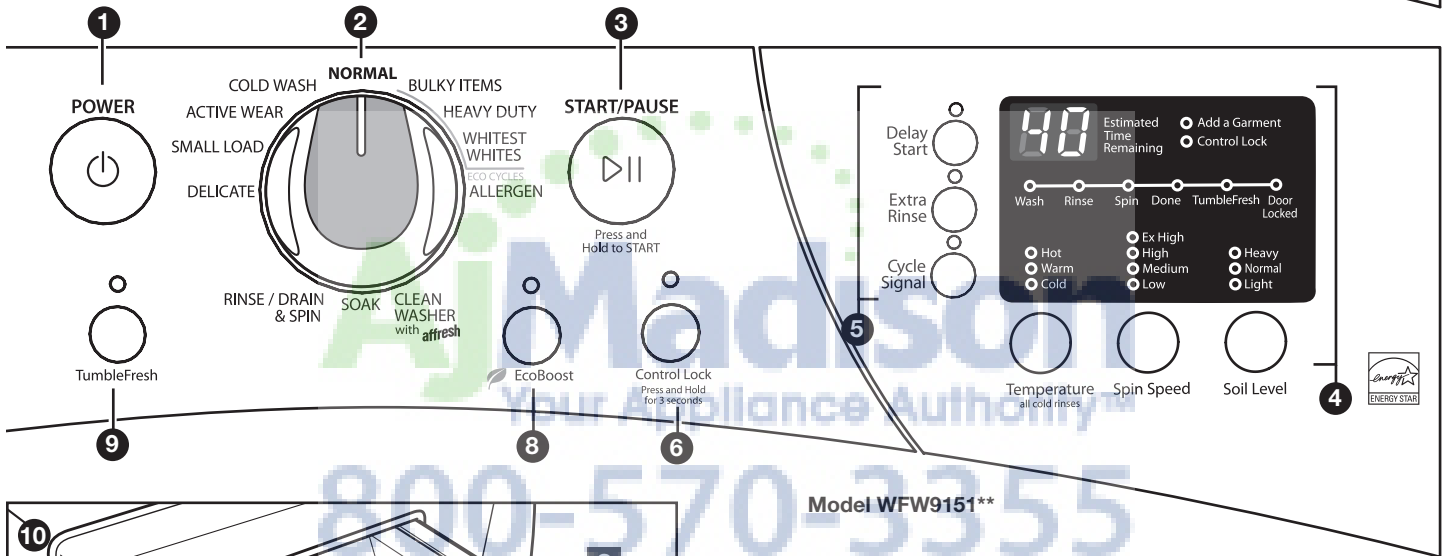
1
POWER

2
NORMAL
COLD WASH
BULKY ITEMS
ACTIVE WEAR
HEAVY DUTY
SMALL LOAD
WHITEST WHITES
ECO CYCLES
DELICATE
ALLERGEN
RINSE / DRAIN & SPIN
SOAK
CLEAN WASHER with affresh

3
START/PAUSE
Press and Hold to START

Delay Start
Extra Rinse
Cycle Signal

40
Estimated Time Remaining
Add a Garment
Control Lock

Wash Rinse Spin Done TumbleFresh Door Locked

Hot
Warm
Cold
Ex High
High
Medium
Low
Heavy
Normal
Light

5
Temperature all cold rinses
Spin Speed
Soil Level
4
ENERGY STAR

TumbleFresh
9

EcoBoost
8

Control Lock
Press and Hold for 3 seconds
6

AjMadison
Your Appliance Authority™
800-570-3355

Model WFW9151**

10